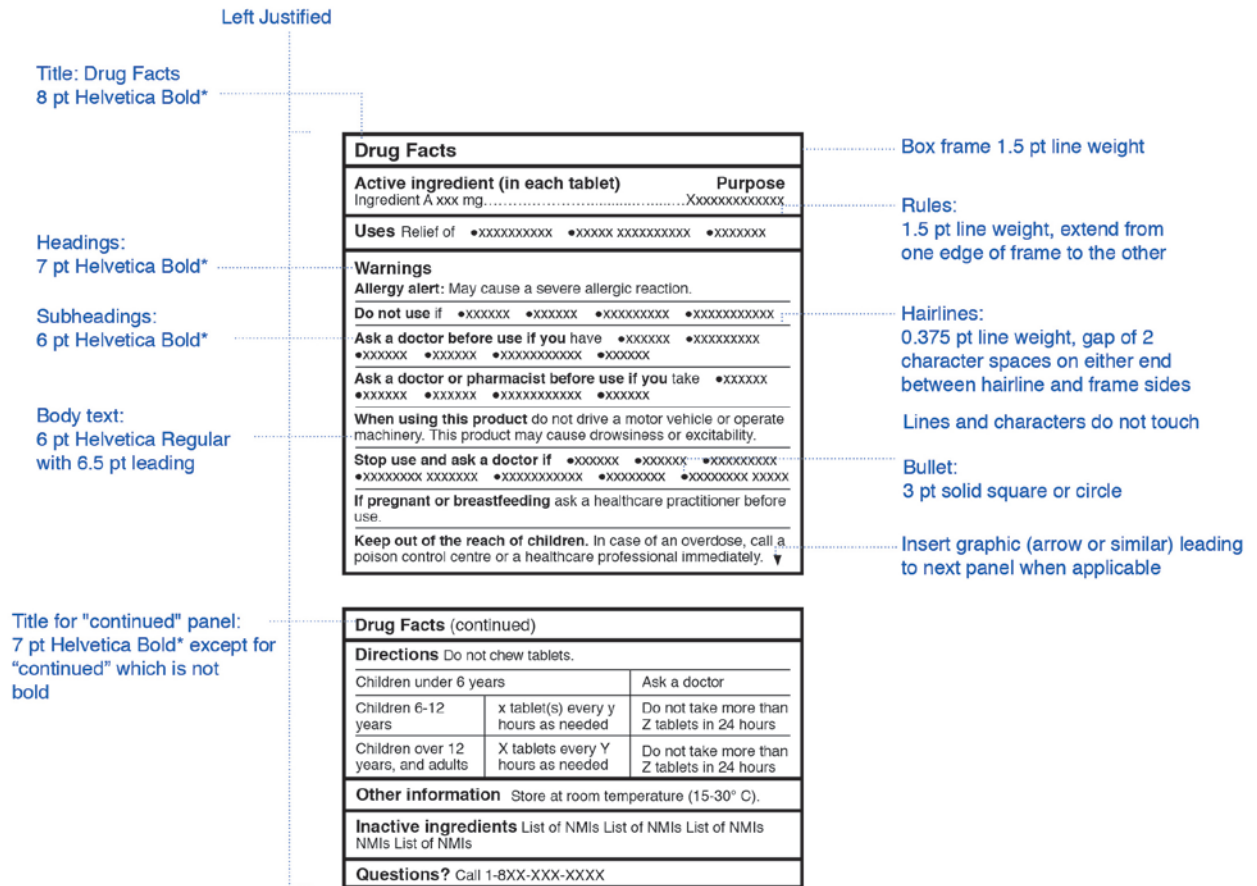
Left Justified

Title: Drug Facts
8 pt Helvetica Bold*

Headings:
7 pt Helvetica Bold*

Subheadings:
6 pt Helvetica Bold*

Body text:
6 pt Helvetica Regular with 6.5 pt leading

Title for "continued" panel:
7 pt Helvetica Bold* except for "continued" which is not bold

Drug Facts

Active ingredient (in each tablet) Purpose
Ingredient A xxx mg.....................................Xxxxxxxxxxxxx

Uses Relief of •xxxxxxxxxx •xxxxx xxxxxxxxxx •xxxxxxx

Warnings
Allergy alert: May cause a severe allergic reaction.

Do not use if •xxxxxx •xxxxxx •xxxxxxxxx •xxxxxxxxxxx

Ask a doctor before use if you have •xxxxxx •xxxxxxxxx •xxxxxx •xxxxxx •xxxxxxxxxxx •xxxxxx

Ask a doctor or pharmacist before use if you take •xxxxxx •xxxxxx •xxxxxx •xxxxxxxxxxx •xxxxxx

When using this product do not drive a motor vehicle or operate machinery. This product may cause drowsiness or excitability.

Stop use and ask a doctor if •xxxxxx •xxxxxx •xxxxxxxxx •xxxxxxxx xxxxxxx •xxxxxxxxxxx •xxxxxxxx •xxxxxxxx xxxxx

If pregnant or breastfeeding ask a healthcare practitioner before use.

Keep out of the reach of children. In case of an overdose, call a poison control centre or a healthcare professional immediately. ▼

Box frame 1.5 pt line weight

Rules:
1.5 pt line weight, extend from one edge of frame to the other

Hairlines:
0.375 pt line weight, gap of 2 character spaces on either end between hairline and frame sides

Lines and characters do not touch

Bullet:
3 pt solid square or circle

Insert graphic (arrow or similar) leading to next panel when applicable

Drug Facts (continued)

Directions Do not chew tablets.

| Children under 6 years | | Ask a doctor |
|---|---|---|
| Children 6-12 years | x tablet(s) every y hours as needed | Do not take more than Z tablets in 24 hours |
| Children over 12 years, and adults | X tablets every Y hours as needed | Do not take more than Z tablets in 24 hours |

Other information Store at room temperature (15-30° C).

Inactive ingredients List of NMIs List of NMIs List of NMIs NMIs List of NMIs

Questions? Call 1-8XX-XXX-XXXX